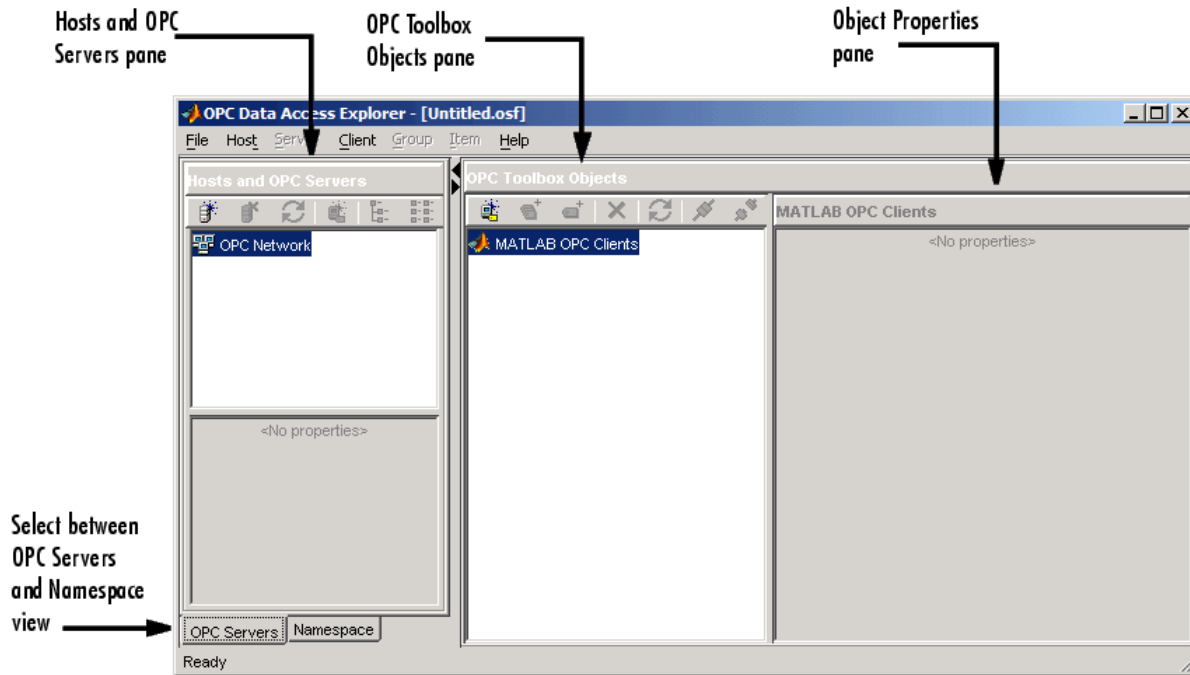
Hosts and OPC Servers pane

OPC Toolbox Objects pane

Object Properties pane

OPC Data Access Explorer - [Untitled.osf]

File Host Serv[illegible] Client Group Item Help

Hosts and OPC Servers

OPC Network

<No properties>

OPC Toolbox Objects

MATLAB OPC Clients

MATLAB OPC Clients

<No properties>

Select between OPC Servers and Namespace view

OPC Servers Namespace

Ready